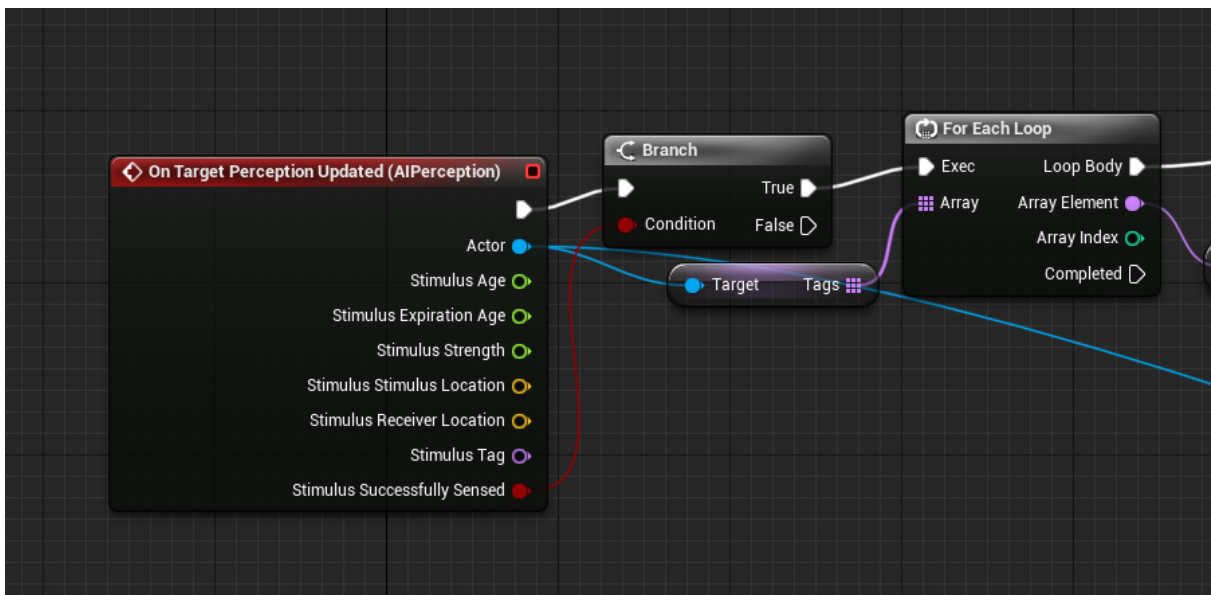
On Target Perception Updated (AIPerception)

Actor

Stimulus Age

Stimulus Expiration Age

Stimulus Strength

Stimulus Stimulus Location

Stimulus Receiver Location

Stimulus Tag

Stimulus Successfully Sensed

Branch

True

Condition

False

Target

Tags

For Each Loop

Exec

Loop Body

Array

Array Element

Array Index

Completed